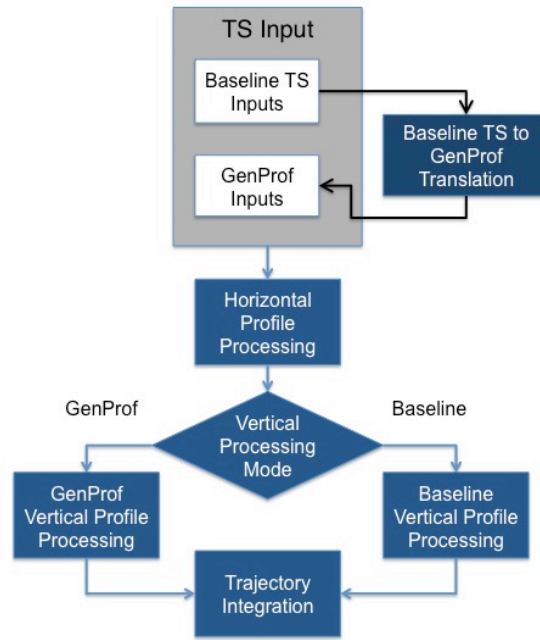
TS Input

Baseline TS Inputs

Baseline TS to GenProf Translation

GenProf Inputs

Horizontal Profile Processing

GenProf

Vertical Processing Mode

Baseline

GenProf Vertical Profile Processing

Baseline Vertical Profile Processing

Trajectory Integration